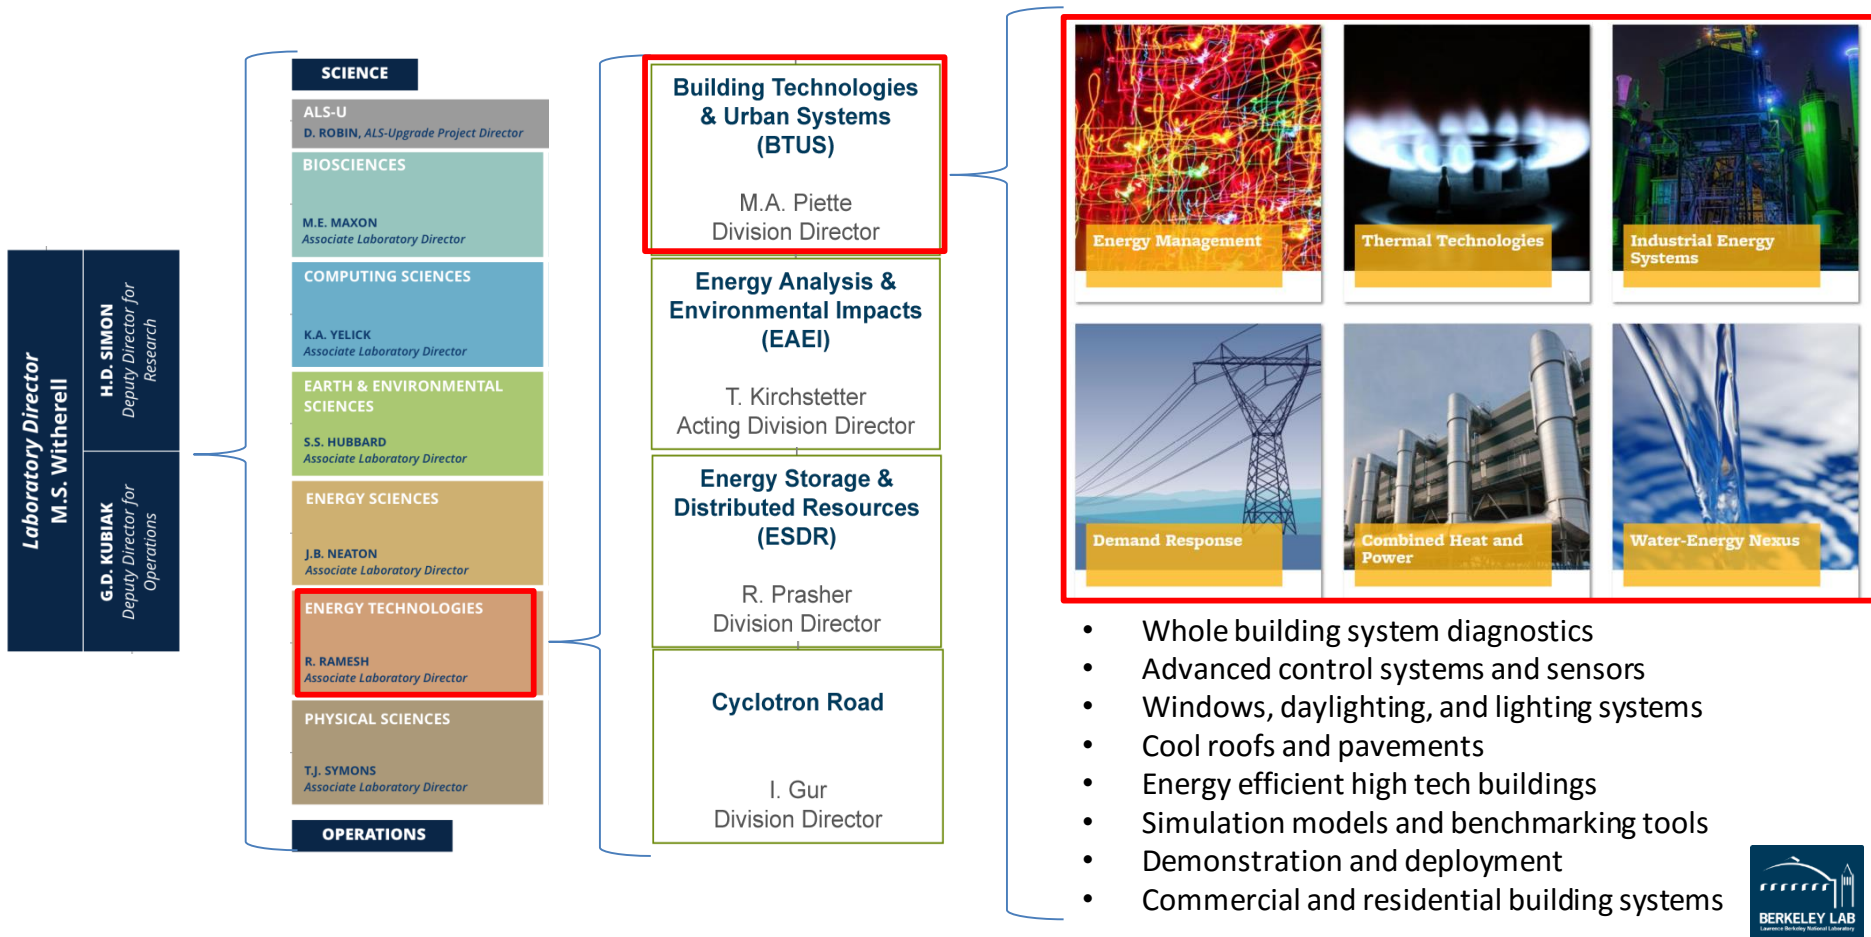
Laboratory Director
M.S. Witherell

H.D. SIMON
Deputy Director for Research

G.D. KUBIAK
Deputy Director for Operations

SCIENCE

ALS-U
D. ROBIN, ALS-Upgrade Project Director

BIOSCIENCES
M.E. MAXON
Associate Laboratory Director

COMPUTING SCIENCES
K.A. YELICK
Associate Laboratory Director

EARTH & ENVIRONMENTAL SCIENCES
S.S. HUBBARD
Associate Laboratory Director

ENERGY SCIENCES
J.B. NEATON
Associate Laboratory Director

ENERGY TECHNOLOGIES
R. RAMESH
Associate Laboratory Director

PHYSICAL SCIENCES
T.J. SYMONS
Associate Laboratory Director

OPERATIONS

Building Technologies & Urban Systems (BTUS)
M.A. Piette
Division Director

Energy Analysis & Environmental Impacts (EAEI)
T. Kirchstetter
Acting Division Director

Energy Storage & Distributed Resources (ESDR)
R. Prasher
Division Director

Cyclotron Road
I. Gur
Division Director

Energy Management
Thermal Technologies
Industrial Energy Systems
Demand Response
Combined Heat and Power
Water-Energy Nexus

• Whole building system diagnostics
• Advanced control systems and sensors
• Windows, daylighting, and lighting systems
• Cool roofs and pavements
• Energy efficient high tech buildings
• Simulation models and benchmarking tools
• Demonstration and deployment
• Commercial and residential building systems

BERKELEY LAB
Lawrence Berkeley National Laboratory